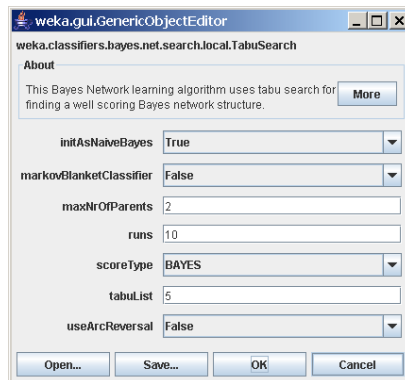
weka.gui.GenericObjectEditor

weka.classifiers.bayes.net.search.local.TabuSearch

About

This Bayes Network learning algorithm uses tabu search for finding a well scoring Bayes network structure.

More

initAsNaiveBayes True

markovBlanketClassifier False

maxNrOfParents 2

runs 10

scoreType BAYES

tabuList 5

useArcReversal False

Open... Save... OK Cancel